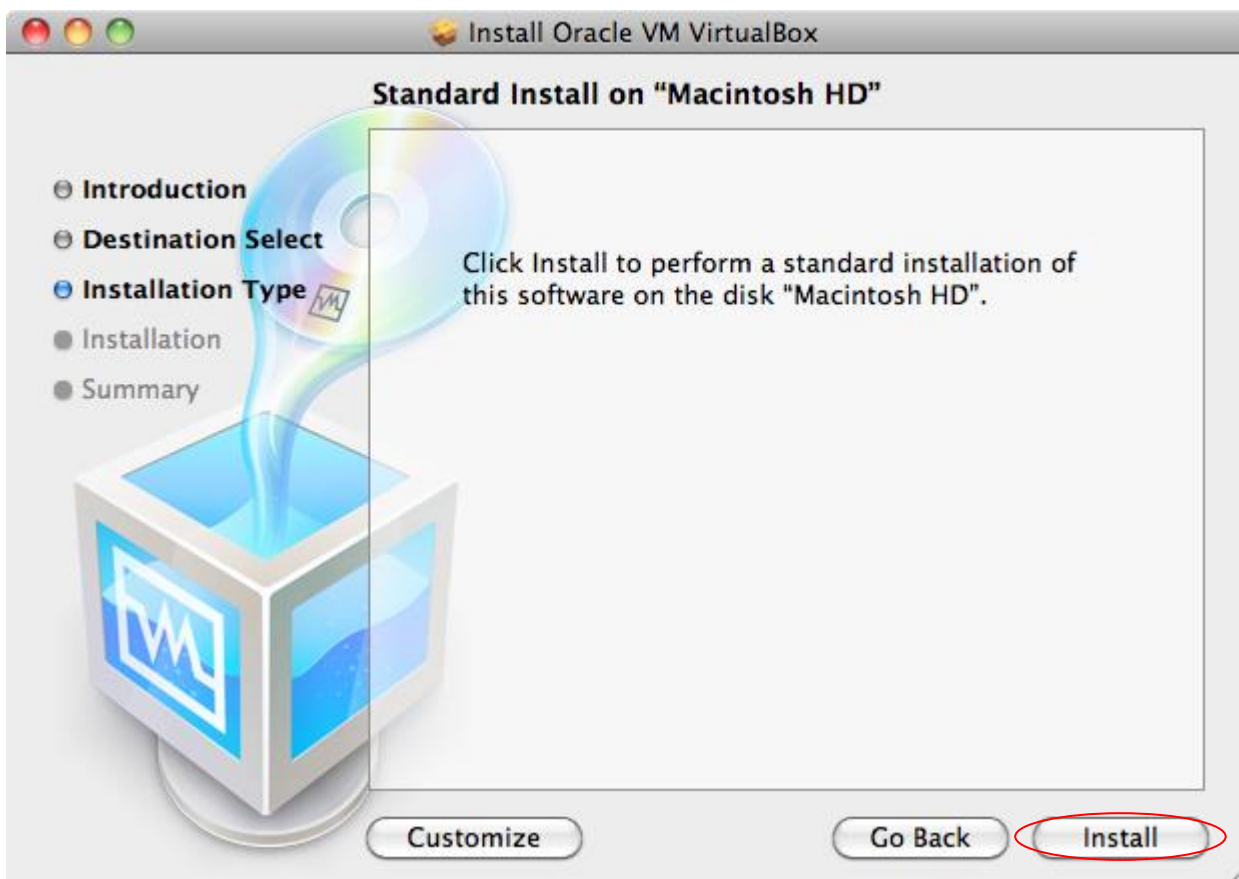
Install Oracle VM VirtualBox

Standard Install on "Macintosh HD"

Introduction
Destination Select
Installation Type
Installation
Summary

Click Install to perform a standard installation of this software on the disk "Macintosh HD".

Customize

Go Back

Install